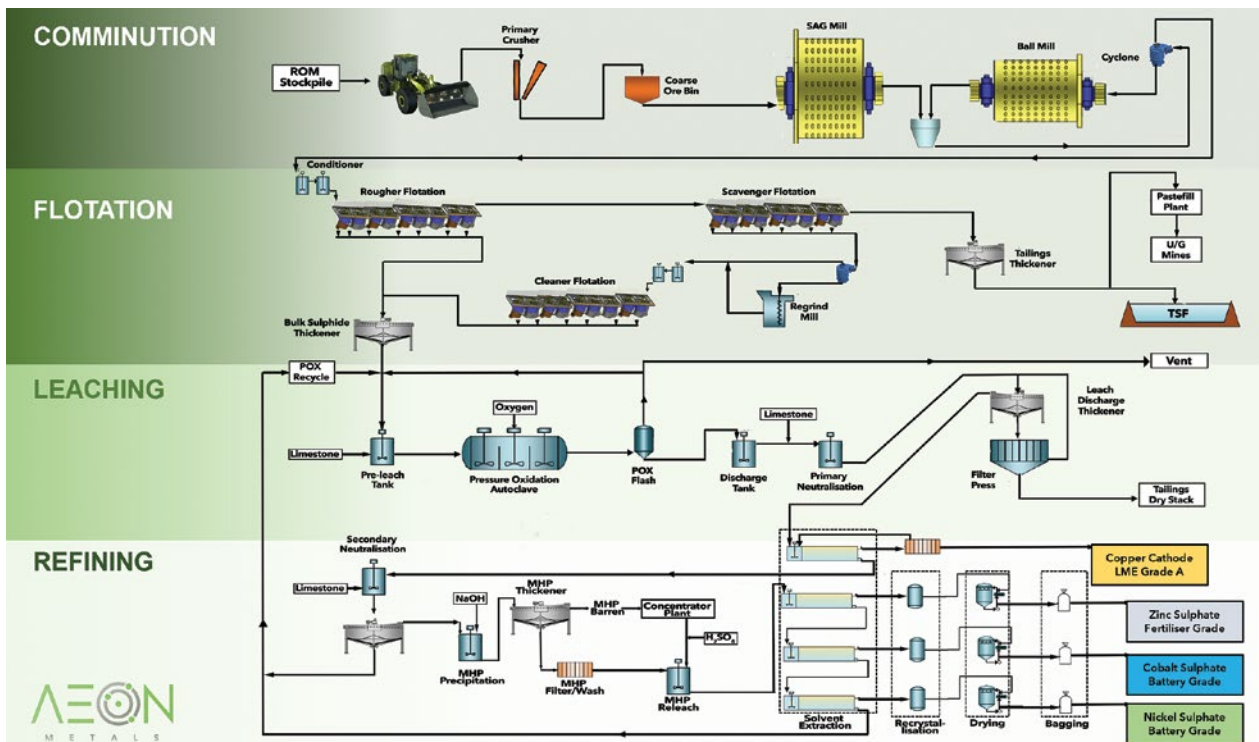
COMMUNITION

ROM Stockpile

Primary Crusher

Coarse Ore Bin

SAG Mill

Ball Mill

Cyclone

Conditioner

FLOTATION

Rougher Flotation

Scavenger Flotation

Pastefill Plant

U/G Mines

Tailings Thickener

Cleaner Flotation

Regrind Mill

TSF

Bulk Sulphide Thickener

LEACHING

POX Recycle

Vent

Oxygen

Limestone

Leach Discharge Thickener

Limestone

Pre-leach Tank

Pressure Oxidation Autoclave

POX Flash

Discharge Tank

Primary Neutralisation

Filter Press

Tailings Dry Stack

REFINING

Secondary Neutralisation

Copper Cathode LME Grade A

Limestone

NaOH

MHP Thickener

MHP Barren

Concentrator Plant

$H_2SO_4$

Zinc Sulphate Fertiliser Grade

Cobalt Sulphate Battery Grade

MHP Precipitation

MHP Filter/Wash

MHP Releach

Nickel Sulphate Battery Grade

Solvent Extraction

Recrystal-lisation

Drying

Bagging

AEON METALS